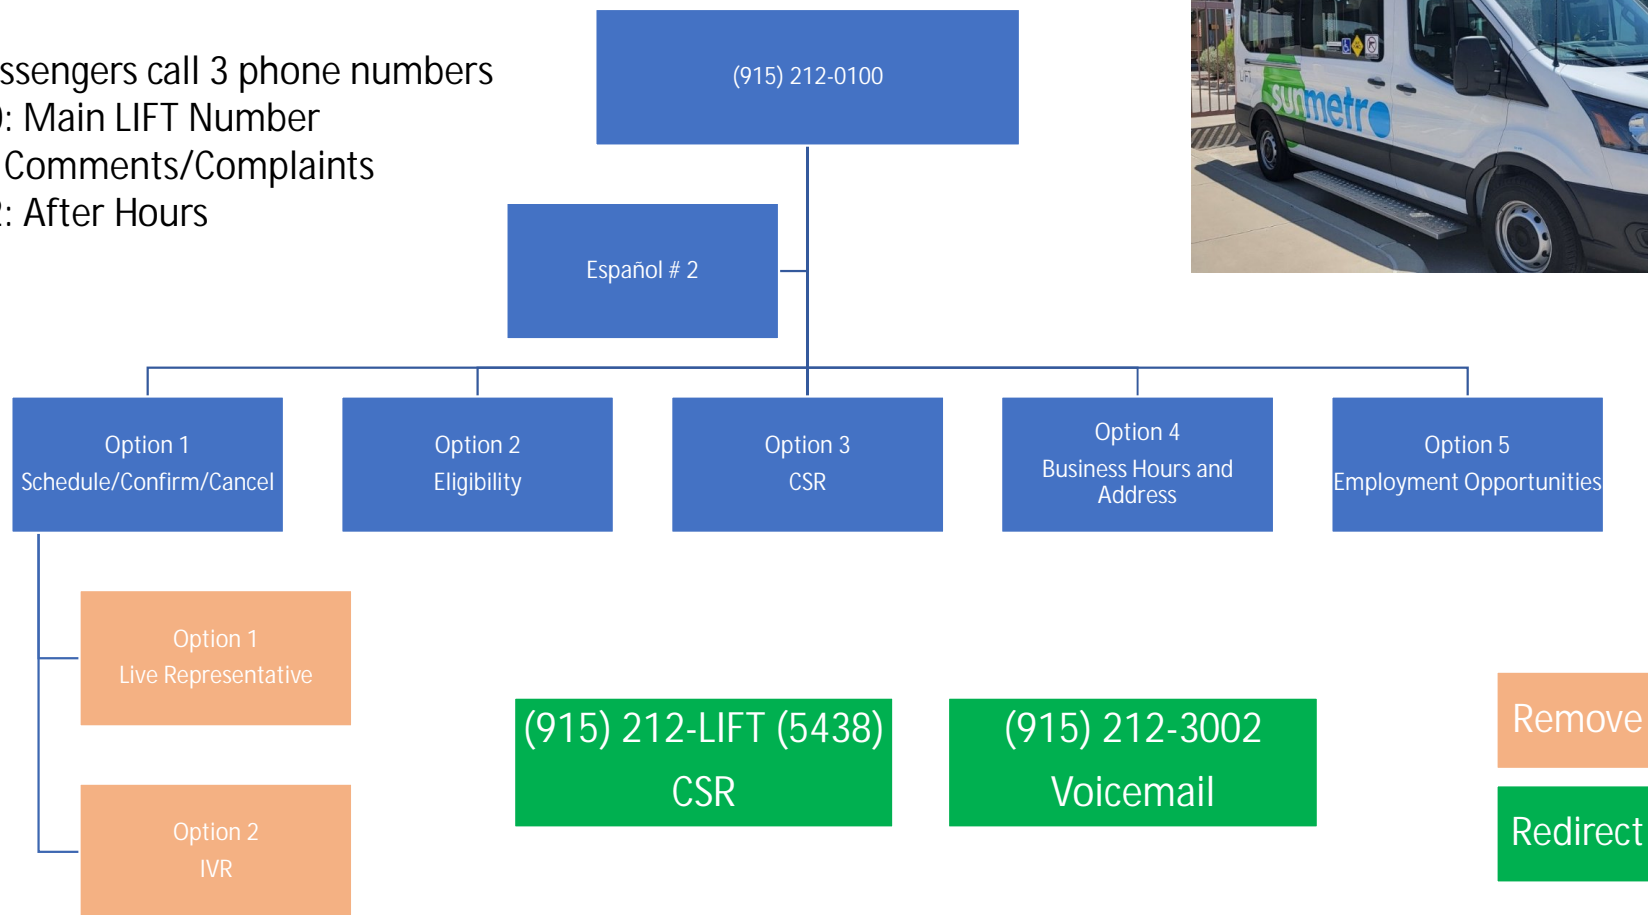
ssengers call 3 phone numbers
): Main LIFT Number
Comments/Complaints
2: After Hours

(915) 212-0100

Español # 2

Option 1
Schedule/Confirm/Cancel

Option 2
Eligibility

Option 3
CSR

Option 4
Business Hours and Address

Option 5
Employment Opportunities

Option 1
Live Representative

Option 2
IVR

(915) 212-LIFT (5438)
CSR

(915) 212-3002
Voicemail

Remove

Redirect

sunmetro

LIFT